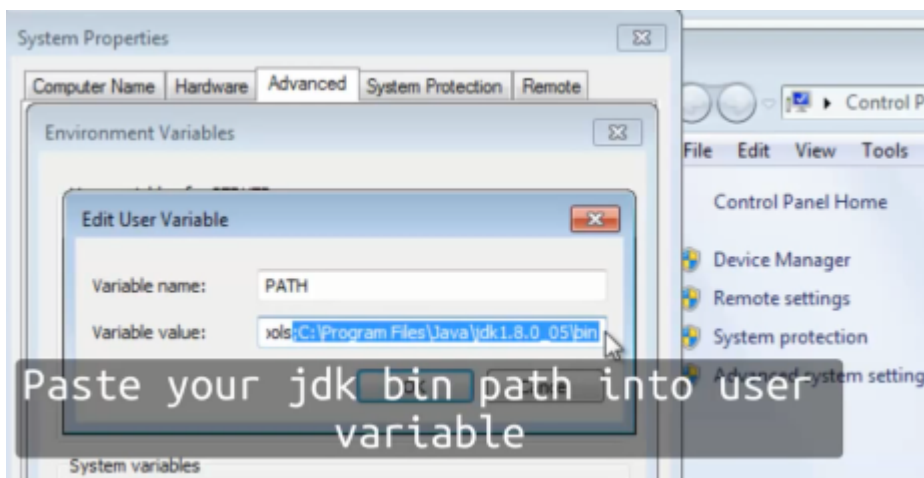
System Properties

Computer Name | Hardware | Advanced | System Protection | Remote

Environment Variables

Edit User Variable

Variable name: PATH

Variable value: ools;C:\Program Files\Java\jdk1.8.0_05\bin

Paste your jdk bin path into user variable

System variables

Control P

File Edit View Tools

Control Panel Home

Device Manager

Remote settings

System protection

Advanced system setting